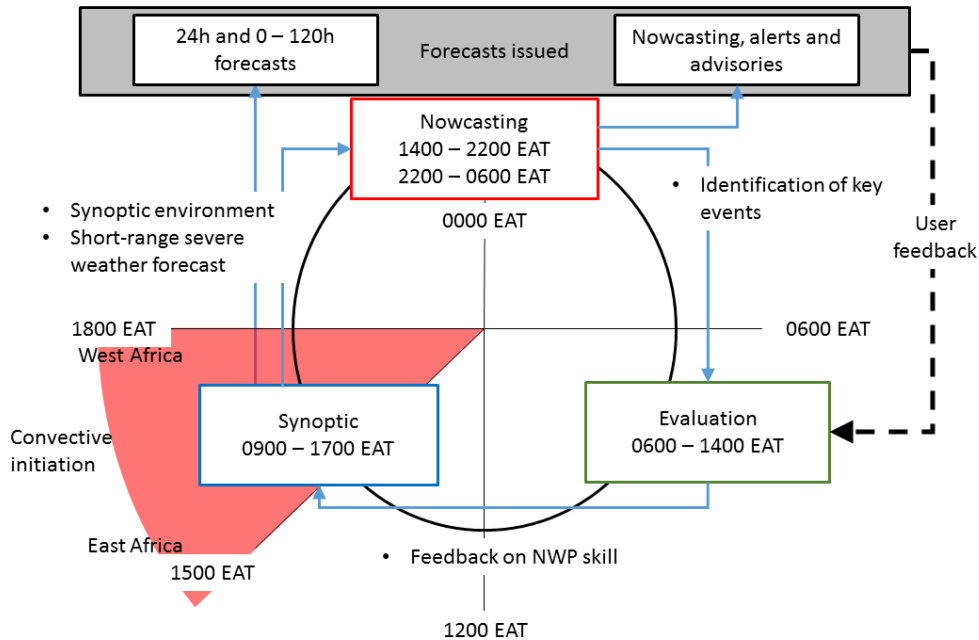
24h and 0 – 120h forecasts

Forecasts issued

Nowcasting, alerts and advisories

Nowcasting
1400 – 2200 EAT
2200 – 0600 EAT

• Identification of key events

User feedback

• Synoptic environment
• Short-range severe weather forecast

0000 EAT

1800 EAT

West Africa

0600 EAT

Convective initiation

Synoptic
0900 – 1700 EAT

Evaluation
0600 – 1400 EAT

East Africa

1500 EAT

• Feedback on NWP skill

1200 EAT